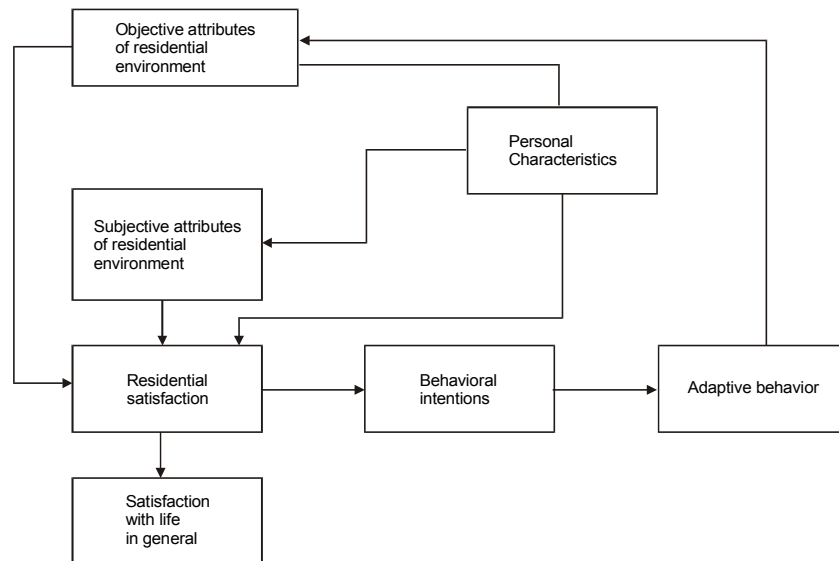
Objective attributes of residential environment

Personal Characteristics

Subjective attributes of residential environment

Residential satisfaction

Behavioral intentions

Adaptive behavior

Satisfaction with life in general